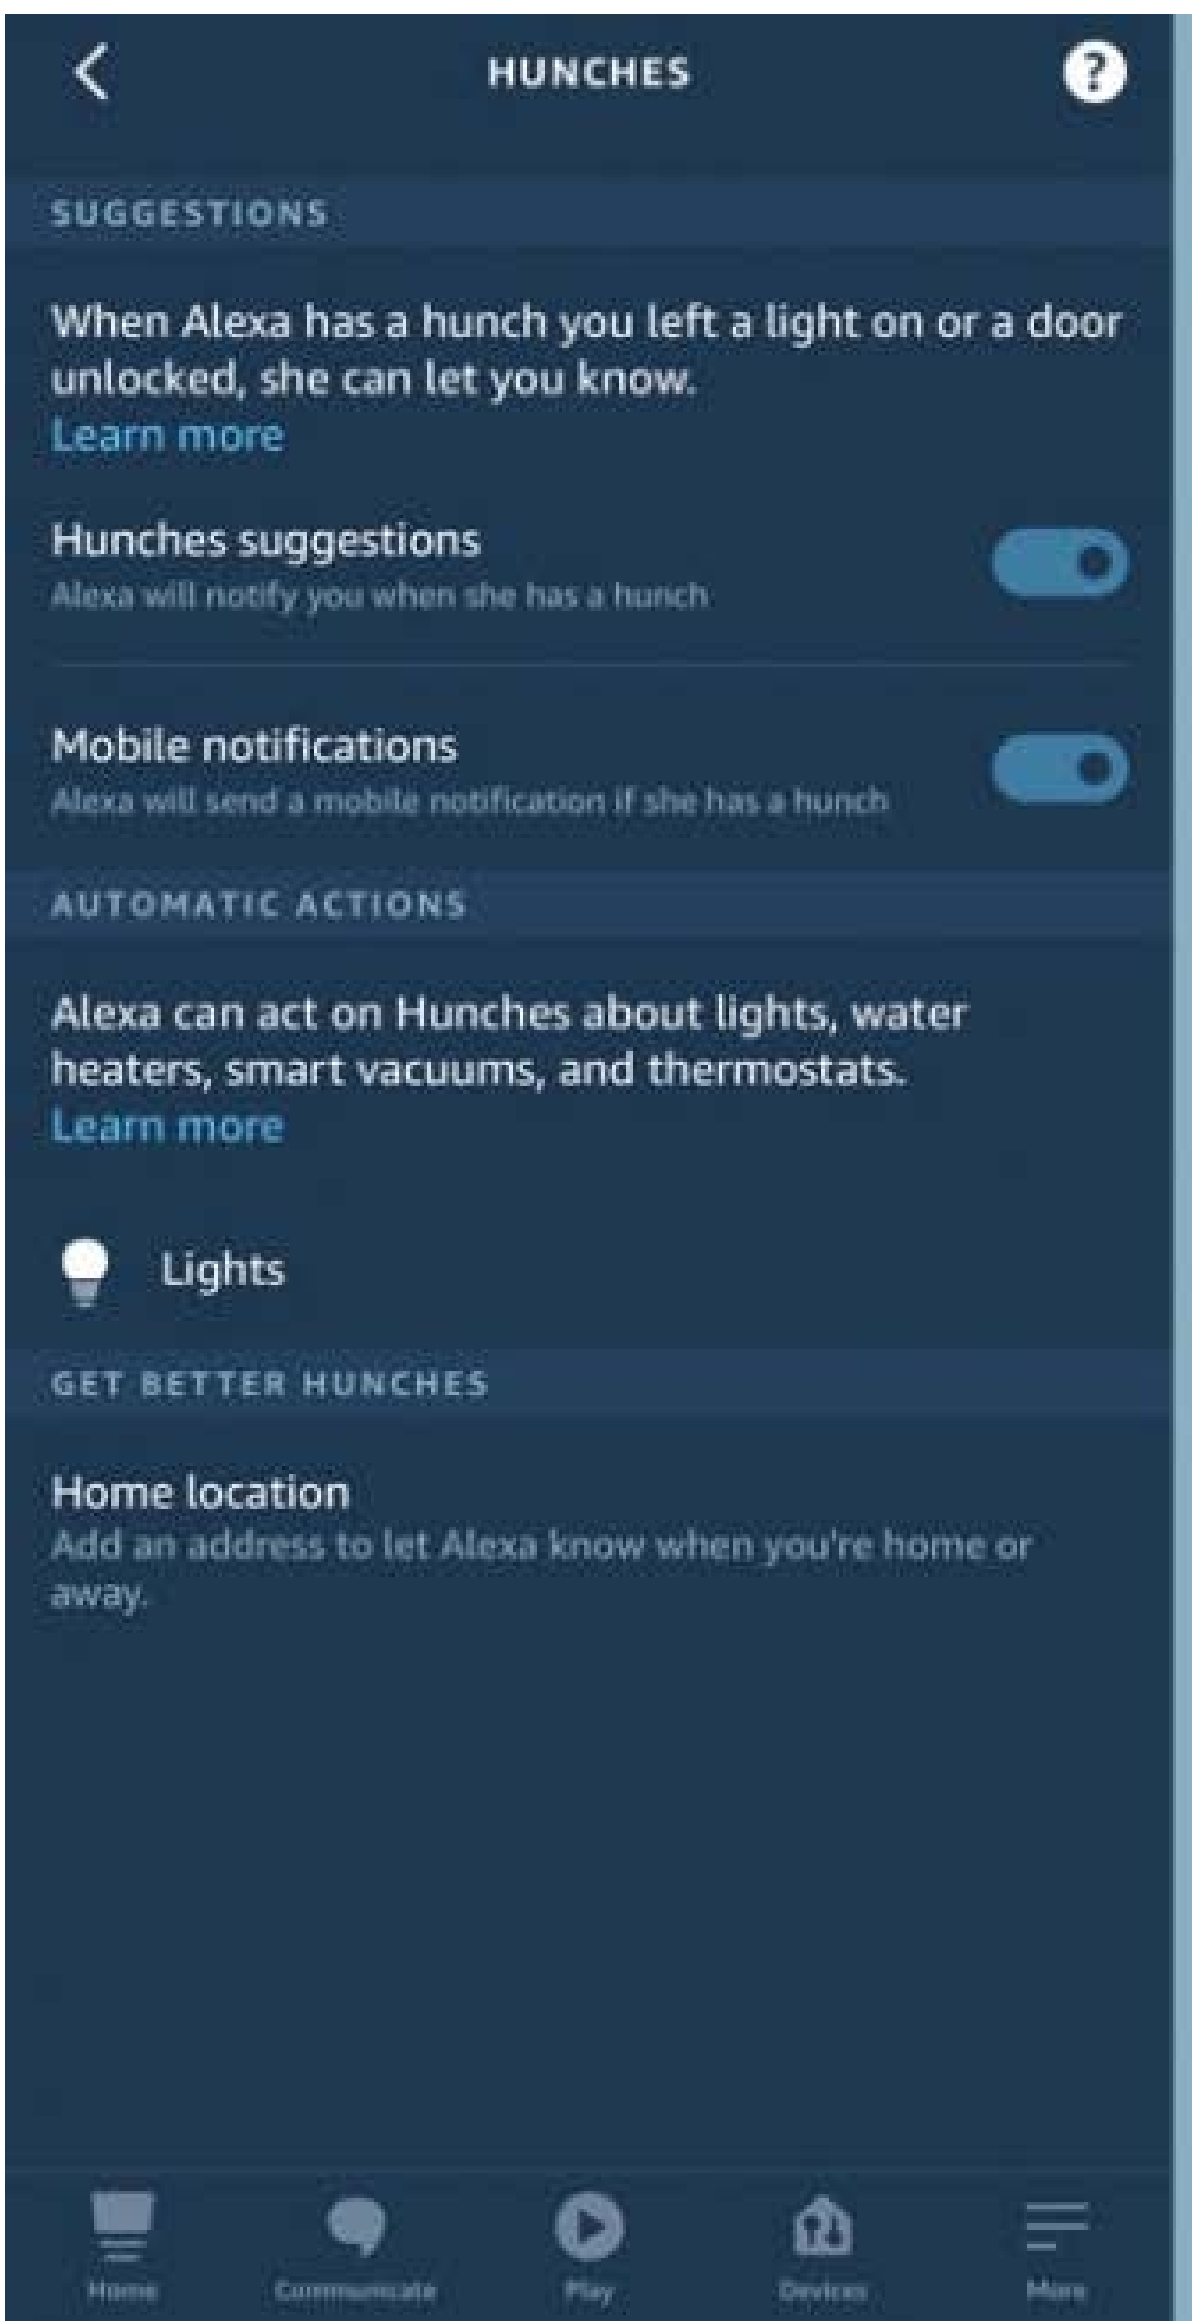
HUNCHES

SUGGESTIONS

When Alexa has a hunch you left a light on or a door unlocked, she can let you know.
Learn more

Hunches suggestions
Alexa will notify you when she has a hunch

Mobile notifications
Alexa will send a mobile notification if she has a hunch

AUTOMATIC ACTIONS

Alexa can act on Hunches about lights, water heaters, smart vacuums, and thermostats.
Learn more

Lights

GET BETTER HUNCHES

Home location
Add an address to let Alexa know when you're home or away.

Home
Communicate
Play
Devices
More